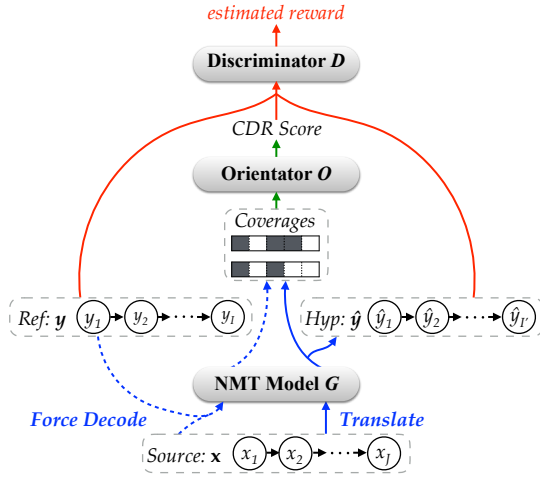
estimated reward

Discriminator $D$

CDR Score

Orientator $O$

Coverages

Ref: $\boldsymbol{y}$ $y_1$ $y_2$ $y_I$

Hyp: $\hat{\boldsymbol{y}}$ $\hat{y}_1$ $\hat{y}_2$ $\hat{y}_{I'}$

NMT Model $G$

Force Decode

Translate

Source: $\mathbf{x}$ $x_1$ $x_2$ $x_J$